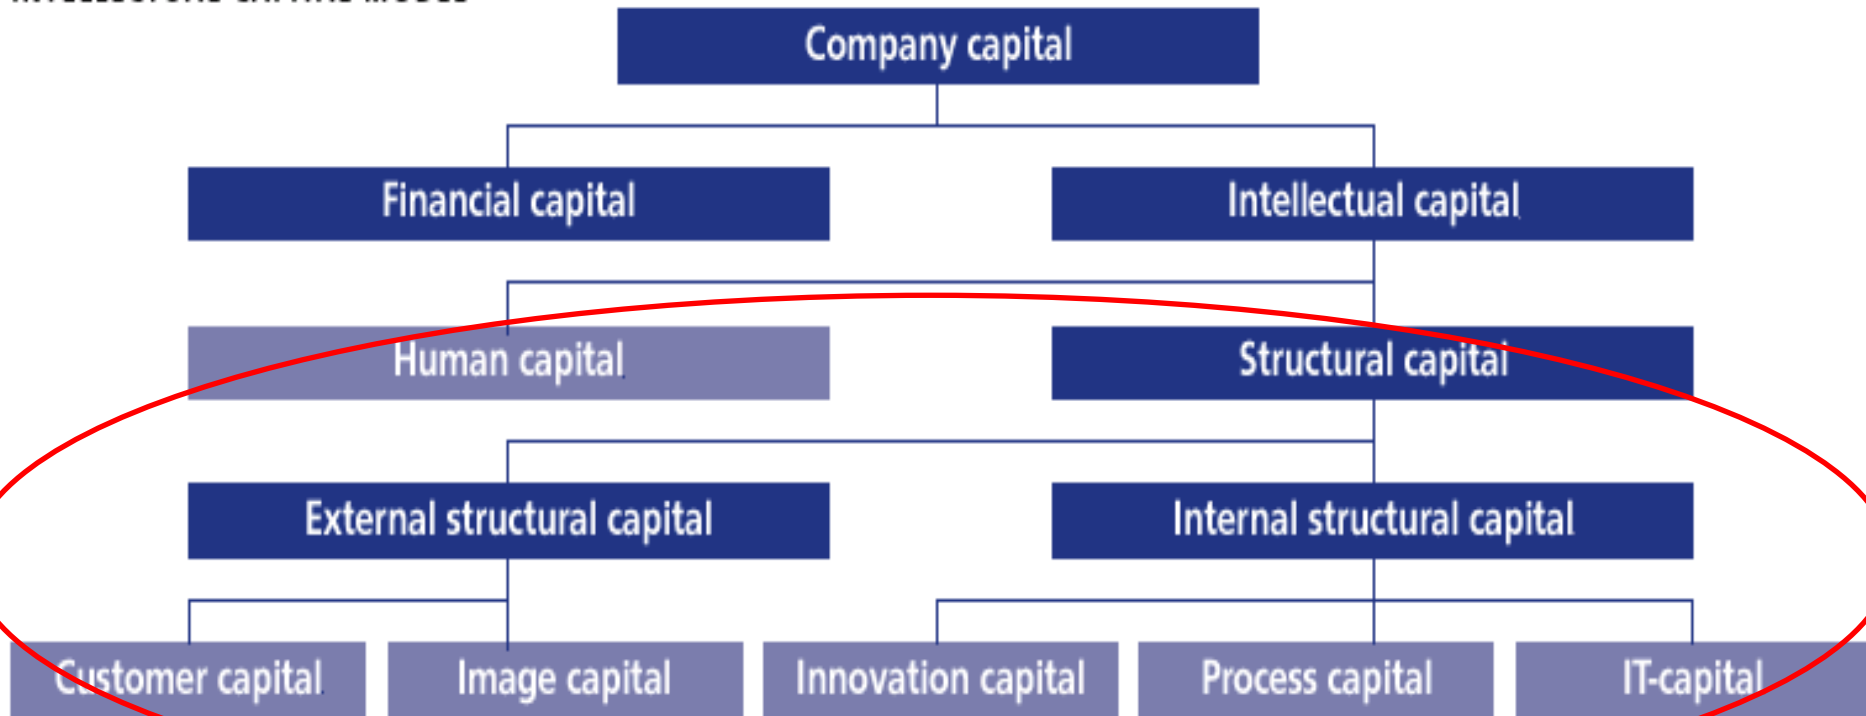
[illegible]

Company capital

Financial capital

Intellectual capital

Human capital

Structural capital

External structural capital

Internal structural capital

Customer capital

Image capital

Innovation capital

Process capital

IT-capital